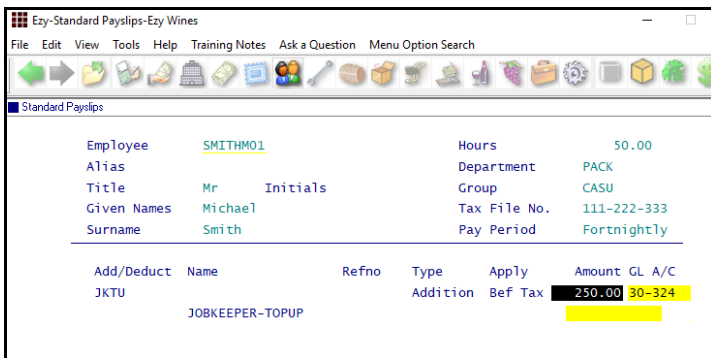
Ezy-Standard Payslips-Ezy Wines

File Edit View Tools Help Training Notes Ask a Question Menu Option Search

Standard Payslips

Employee SMITHM01
Alias
Title Mr Initials
Given Names Michael
Surname Smith

Hours 50.00
Department PACK
Group CASU
Tax File No. 111-222-333
Pay Period Fortnightly

| Add/Deduct | Name | Refno | Type | Apply | Amount | GL A/C |
|---|---|---|---|---|---|---|
| JKTU | | | Addition | Bef Tax | 250.00 | 30-324 |
| | JOBKEEPER-TOPUP | | | | | |